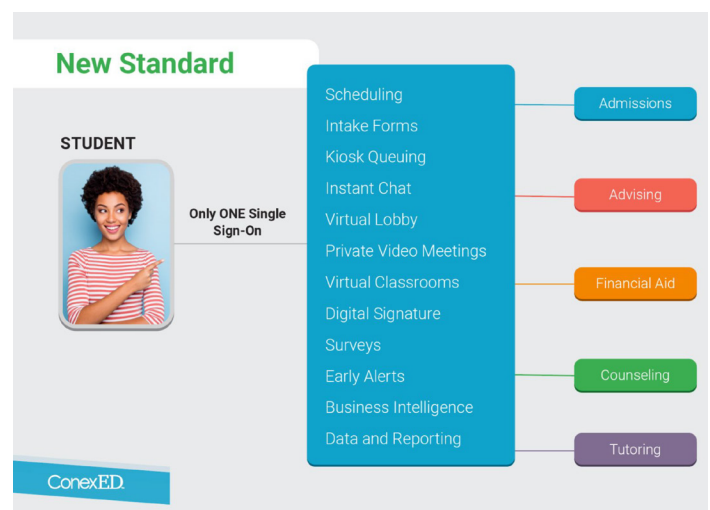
New Standard

STUDENT

Only ONE Single Sign-On

Scheduling
Intake Forms
Kiosk Queuing
Instant Chat
Virtual Lobby
Private Video Meetings
Virtual Classrooms
Digital Signature
Surveys
Early Alerts
Business Intelligence
Data and Reporting

Admissions
Advising
Financial Aid
Counseling
Tutoring

ConexED.